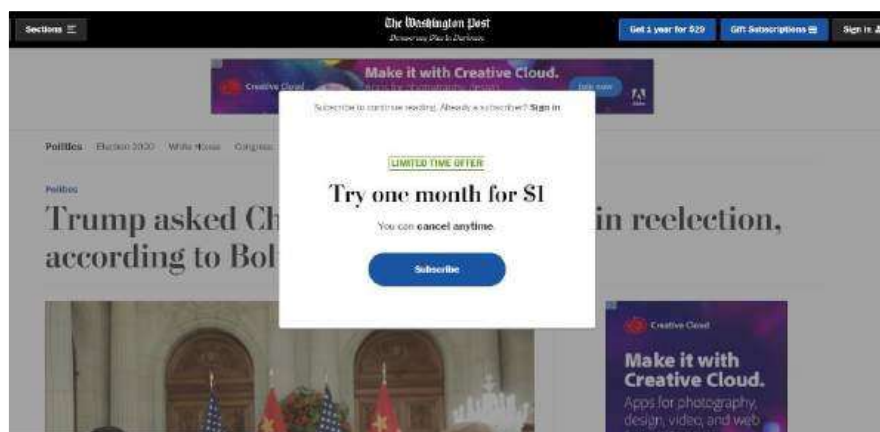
Sections

The Washington Post
Democracy Dies in Darkness

Get 1 year for $29

Gift Subscriptions

Sign in

Creative Cloud

Make it with Creative Cloud.

Apps for photography, design

Join now

Subscribe to continue reading. Already a subscriber? Sign in

Politics Election 2020 White House Congress

Politics

Trump asked Ch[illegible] in reelection, according to Bol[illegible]

LIMITED TIME OFFER

Try one month for $1

You can cancel anytime.

Subscribe

Creative Cloud

Make it with Creative Cloud.

Apps for photography, design, video, and web